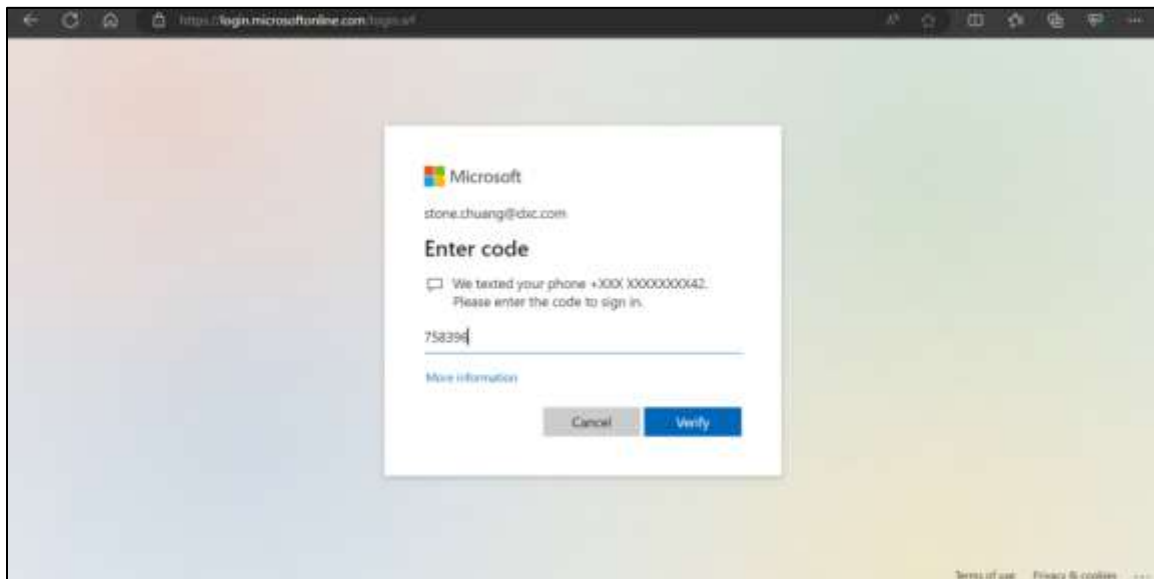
https://login.microsoftonline.com/login.srf

Microsoft

stone.chuang@dxc.com

Enter code

We texted your phone +XXX XXXXXXXX42. Please enter the code to sign in.

758396

More information

Cancel Verify

Terms of use Privacy & cookies ...